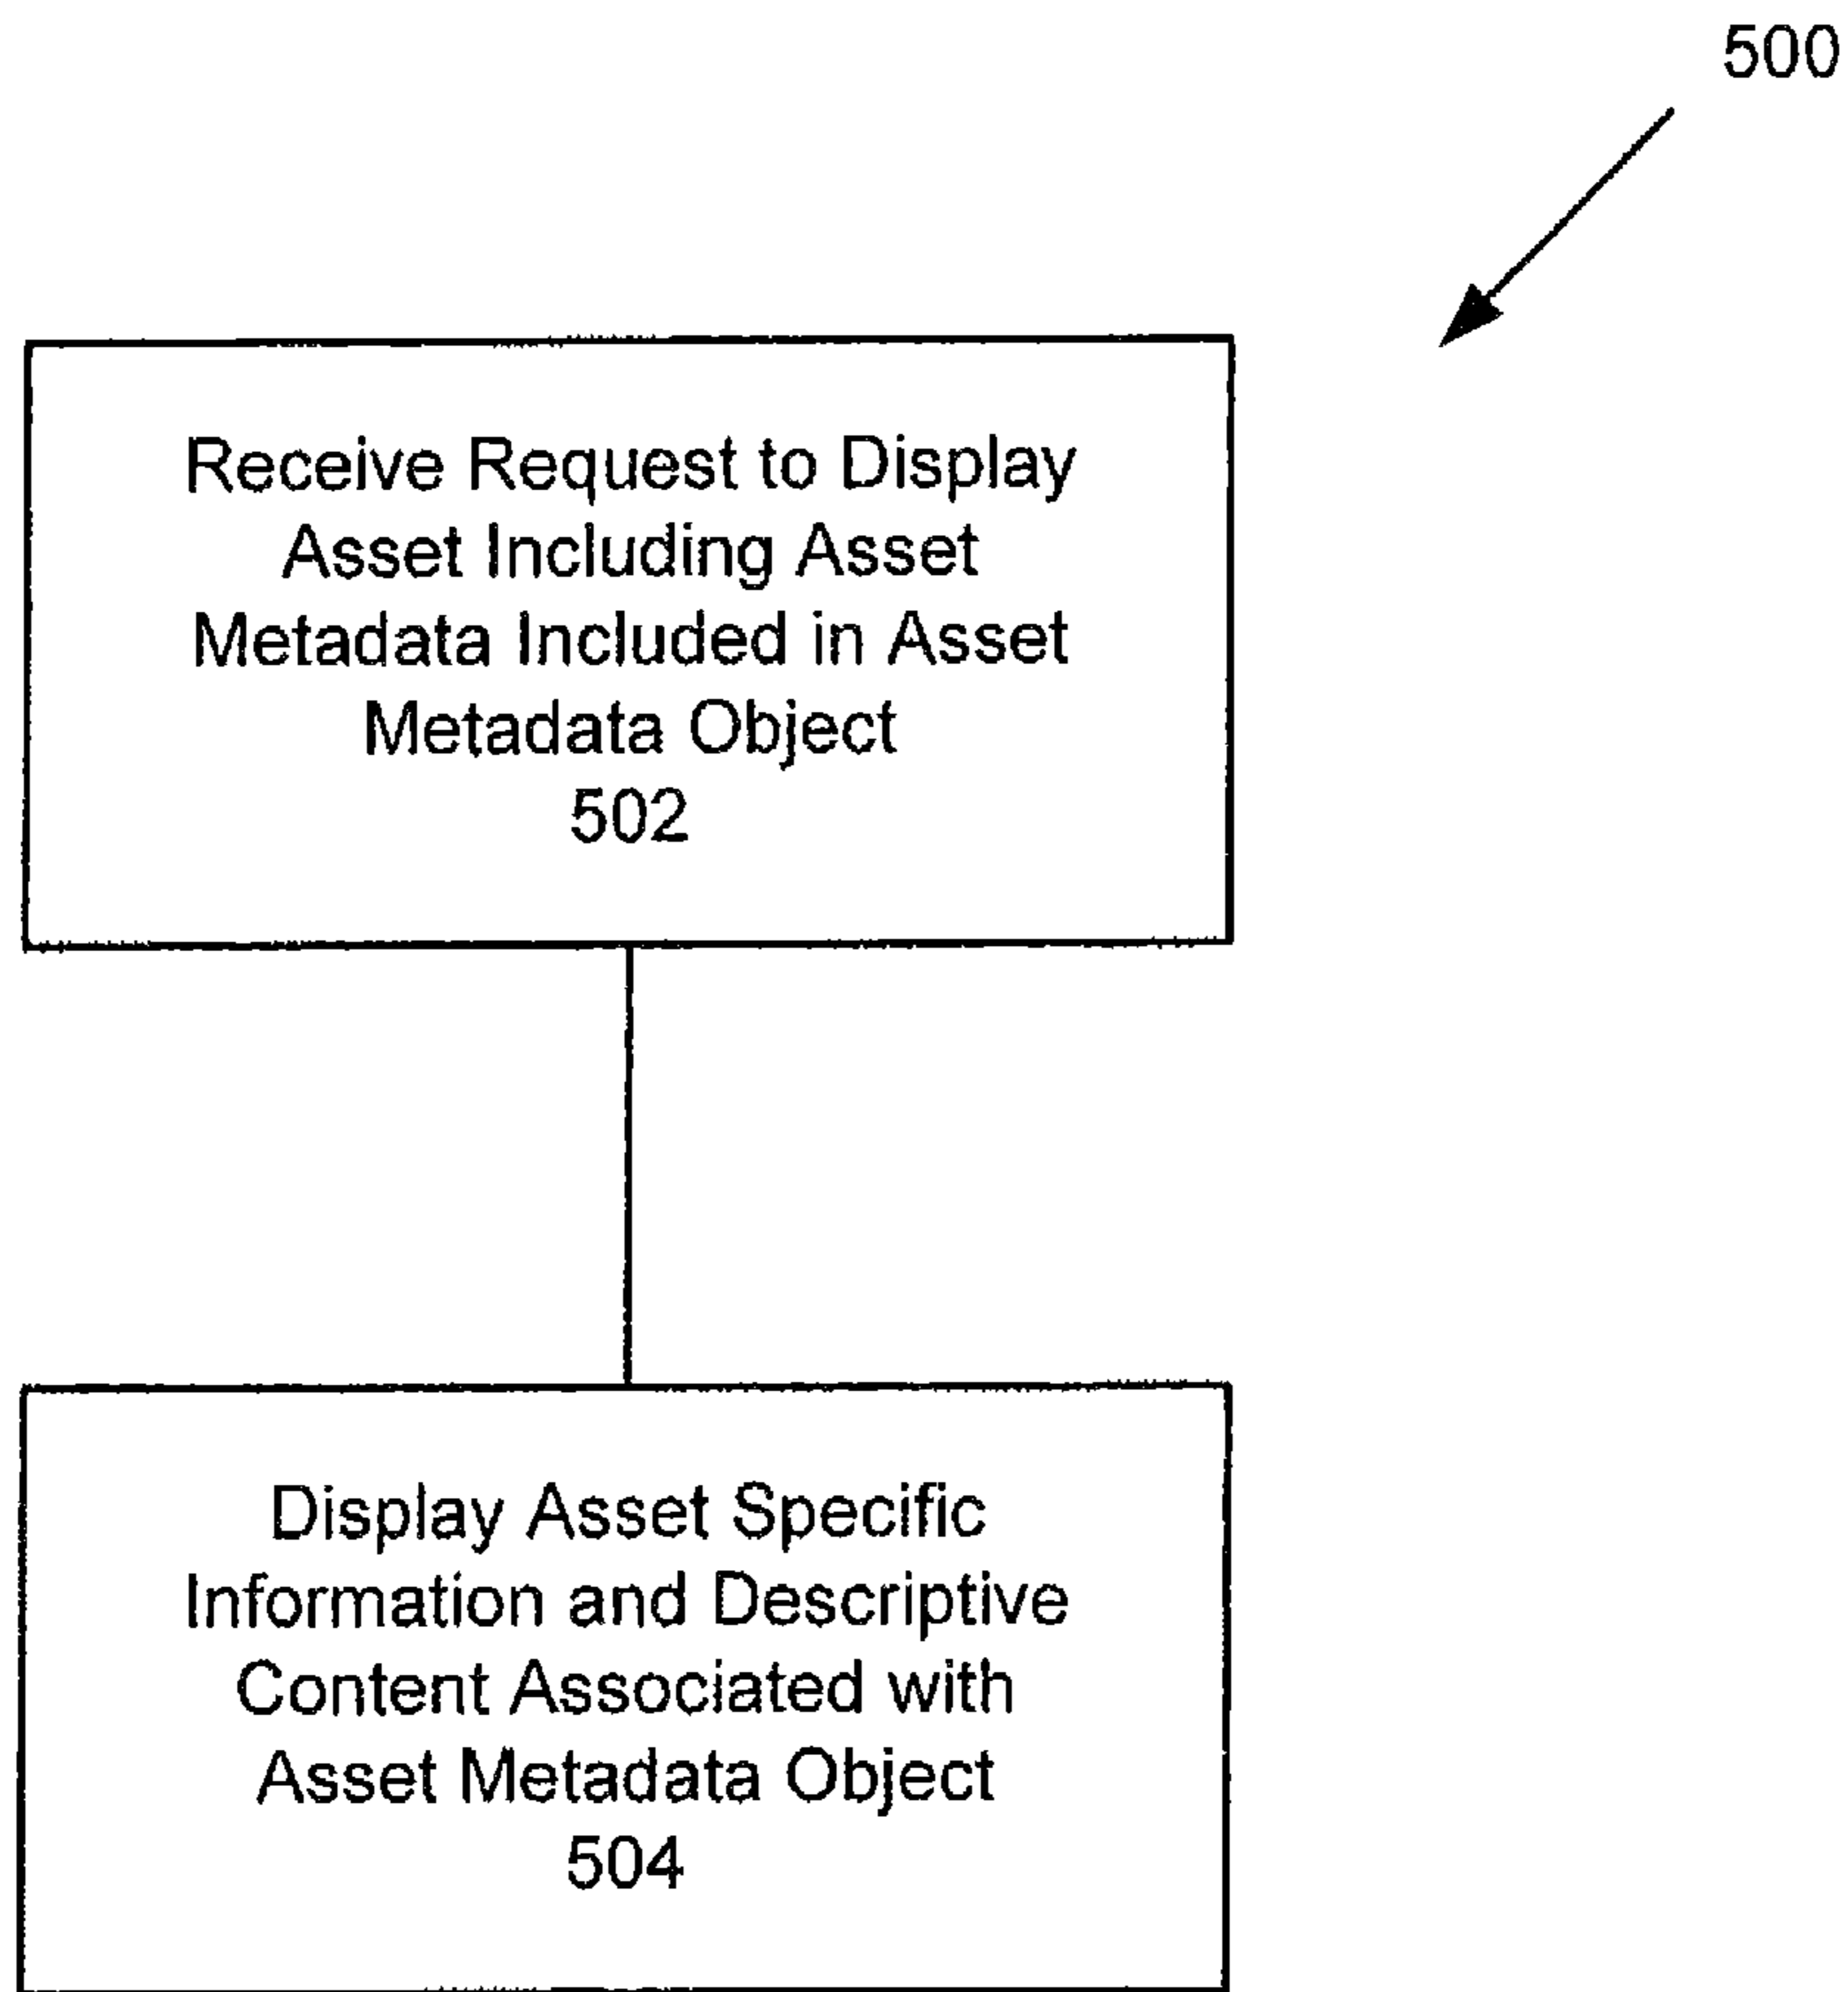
500

Receive Request to Display Asset Including Asset Metadata Included in Asset Metadata Object
502

Display Asset Specific Information and Descriptive Content Associated with Asset Metadata Object
504